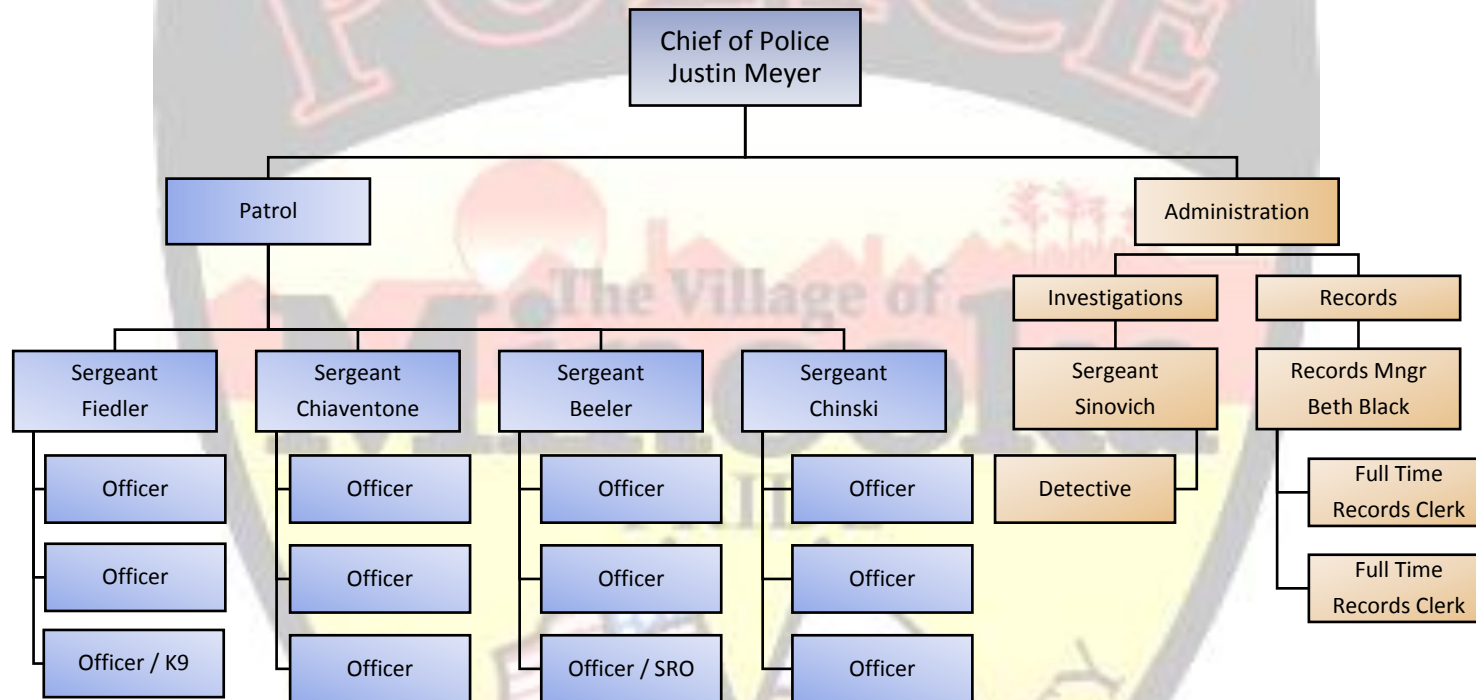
Chief of Police
Justin Meyer

Patrol

Administration

Investigations

Records

Sergeant
Fiedler

Officer

Officer

Officer / K9

Sergeant
Chiaventone

Officer

Officer

Officer

Sergeant
Beeler

Officer

Officer

Officer / SRO

Sergeant
Chinski

Officer

Officer

Officer

Sergeant
Sinovich

Detective

Records Mngr
Beth Black

Full Time
Records Clerk

Full Time
Records Clerk

The Village of